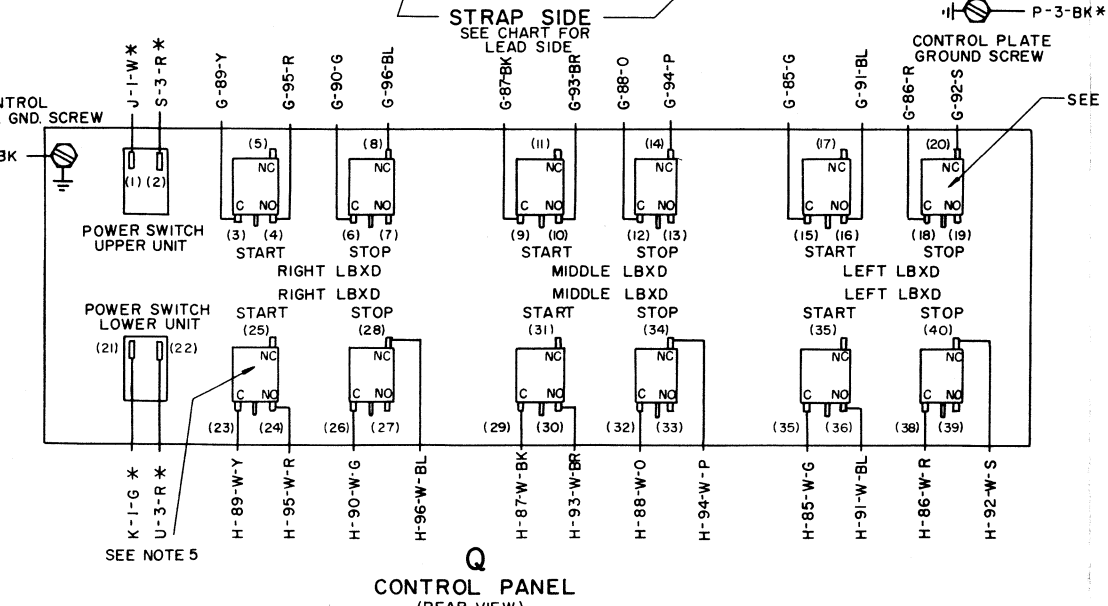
STRAP SIDE
SEE CHART FOR LEAD SIDE

P-3-BK*
CONTROL PLATE GROUND SCREW

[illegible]NTROL GND. SCREW
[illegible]BK

J-1-W*
S-3-R*
G-89-Y
G-95-R
G-90-G
G-96-BL
G-87-BK
G-93-BR
G-88-O
G-94-P
G-85-G
G-91-BL
G-86-R
G-92-S
SEE

(1) (2)
POWER SWITCH UPPER UNIT

(5) NC C NO (3) (4) START
(8) NC C NO (6) (7) STOP
RIGHT LBXD
(11) NC C NO (9) (10) START
(14) NC C NO (12) (13) STOP
MIDDLE LBXD
(17) NC C NO (15) (16) START
(20) NC C NO (18) (19) STOP
LEFT LBXD

POWER SWITCH LOWER UNIT
(21) (22)

RIGHT LBXD
START (25) NC C NO (23) (24)
STOP (28) NC C NO (26) (27)
MIDDLE LBXD
START (31) NC C NO (29) (30)
STOP (34) NC C NO (32) (33)
LEFT LBXD
START (35) NC C NO (35) (36)
STOP (40) NC C NO (38) (39)

K-1-G *
U-3-R *
H-89-W-Y
H-95-W-R
H-90-W-G
H-96-W-BL
H-87-W-BK
H-93-W-BR
H-88-W-O
H-94-W-P
H-85-W-G
H-91-W-BL
H-86-W-R
H-92-W-S

SEE NOTE 5

Q
CONTROL PANEL
(REAR VIEW)